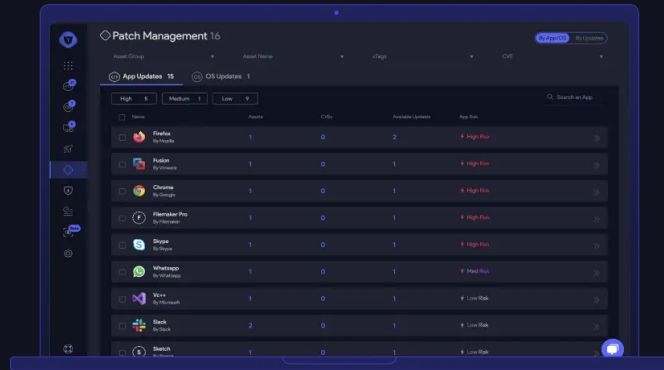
Patch Management 16

By App/OS | By Updates

Asset Group | Asset Name | vTags | CVE

App Updates 15 | OS Updates 1

High 5 | Medium 1 | Low 9

Search an App

| Name | Assets | CVEs | Available Updates | App Risk |
|---|---|---|---|---|
| Firefox By Mozilla | 1 | 0 | 2 | High Risk |
| Fusion By Vmware | 1 | 0 | 1 | High Risk |
| Chrome By Google | 1 | 0 | 1 | High Risk |
| Filemaker Pro By Filemaker | 1 | 0 | 1 | High Risk |
| Skype By Skype | 1 | 0 | 1 | High Risk |
| Whatsapp By Whatsapp | 1 | 0 | 1 | Med Risk |
| Vc++ By Microsoft | 1 | 0 | 1 | Low Risk |
| Slack By Slack | 2 | 0 | 1 | Low Risk |
| Sketch By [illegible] | 1 | 0 | 1 | Low Risk |

New